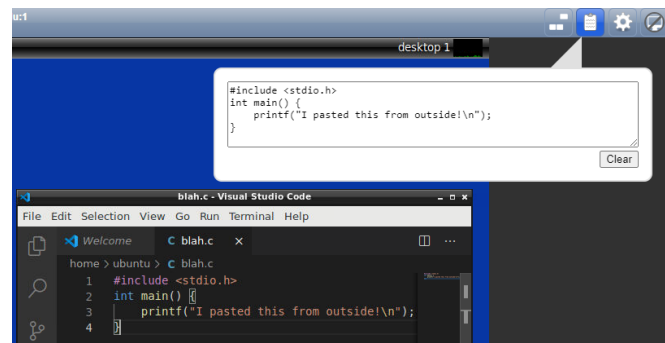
u:1

desktop 1

#include <stdio.h>
int main() {
    printf("I pasted this from outside!\n");
}

Clear

blah.c - Visual Studio Code

File Edit Selection View Go Run Terminal Help

Welcome C blah.c ×

home > ubuntu > C blah.c

1 #include <stdio.h>
2 int main() {
3     printf("I pasted this from outside!\n");
4 }